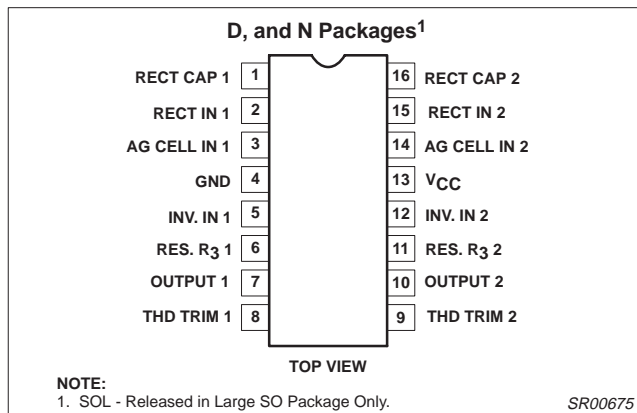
D, and N Packages$^{1}$

RECT CAP 1 1
RECT IN 1 2
AG CELL IN 1 3
GND 4
INV. IN 1 5
RES. $R_3$ 1 6
OUTPUT 1 7
THD TRIM 1 8

16 RECT CAP 2
15 RECT IN 2
14 AG CELL IN 2
13 $V_{CC}$
12 INV. IN 2
11 RES. $R_3$ 2
10 OUTPUT 2
9 THD TRIM 2

TOP VIEW

NOTE:
1. SOL - Released in Large SO Package Only.

SR00675